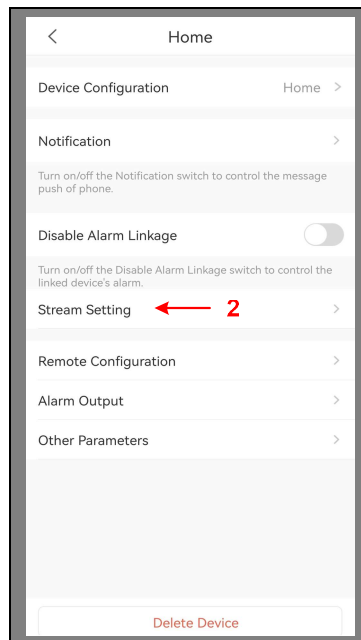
<

Home

Device Configuration Home >

Notification >

Turn on/off the Notification switch to control the message push of phone.

Disable Alarm Linkage

Turn on/off the Disable Alarm Linkage switch to control the linked device's alarm.

Stream Setting >

2

Remote Configuration >

Alarm Output >

Other Parameters >

Delete Device